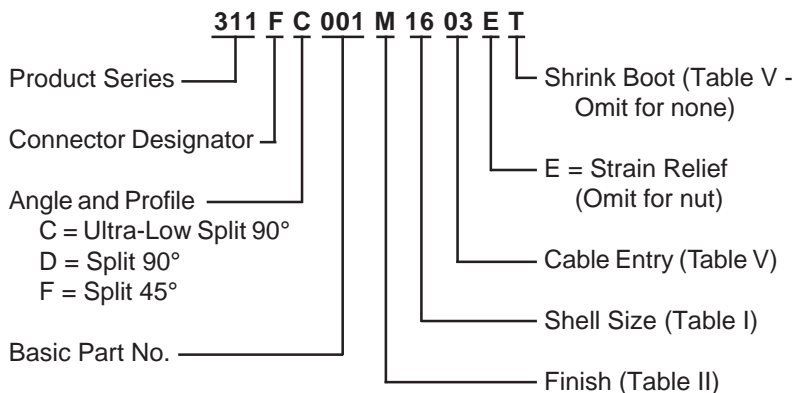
311 F C 001 M 16 03 E T

Product Series

Connector Designator

Angle and Profile
C = Ultra-Low Split 90°
D = Split 90°
F = Split 45°

Basic Part No.

Shrink Boot (Table V - Omit for none)

E = Strain Relief (Omit for nut)

Cable Entry (Table V)

Shell Size (Table I)

Finish (Table II)